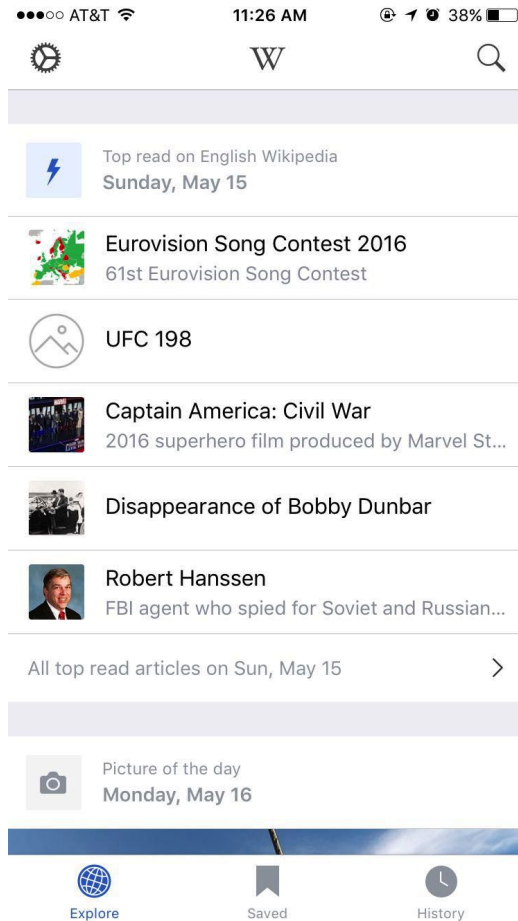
●●●○○ AT&T 11:26 AM 38%

W

Top read on English Wikipedia
Sunday, May 15

Eurovision Song Contest 2016
61st Eurovision Song Contest

UFC 198

Captain America: Civil War
2016 superhero film produced by Marvel St...

Disappearance of Bobby Dunbar

Robert Hanssen
FBI agent who spied for Soviet and Russian...

All top read articles on Sun, May 15

Picture of the day
Monday, May 16

Explore Saved History